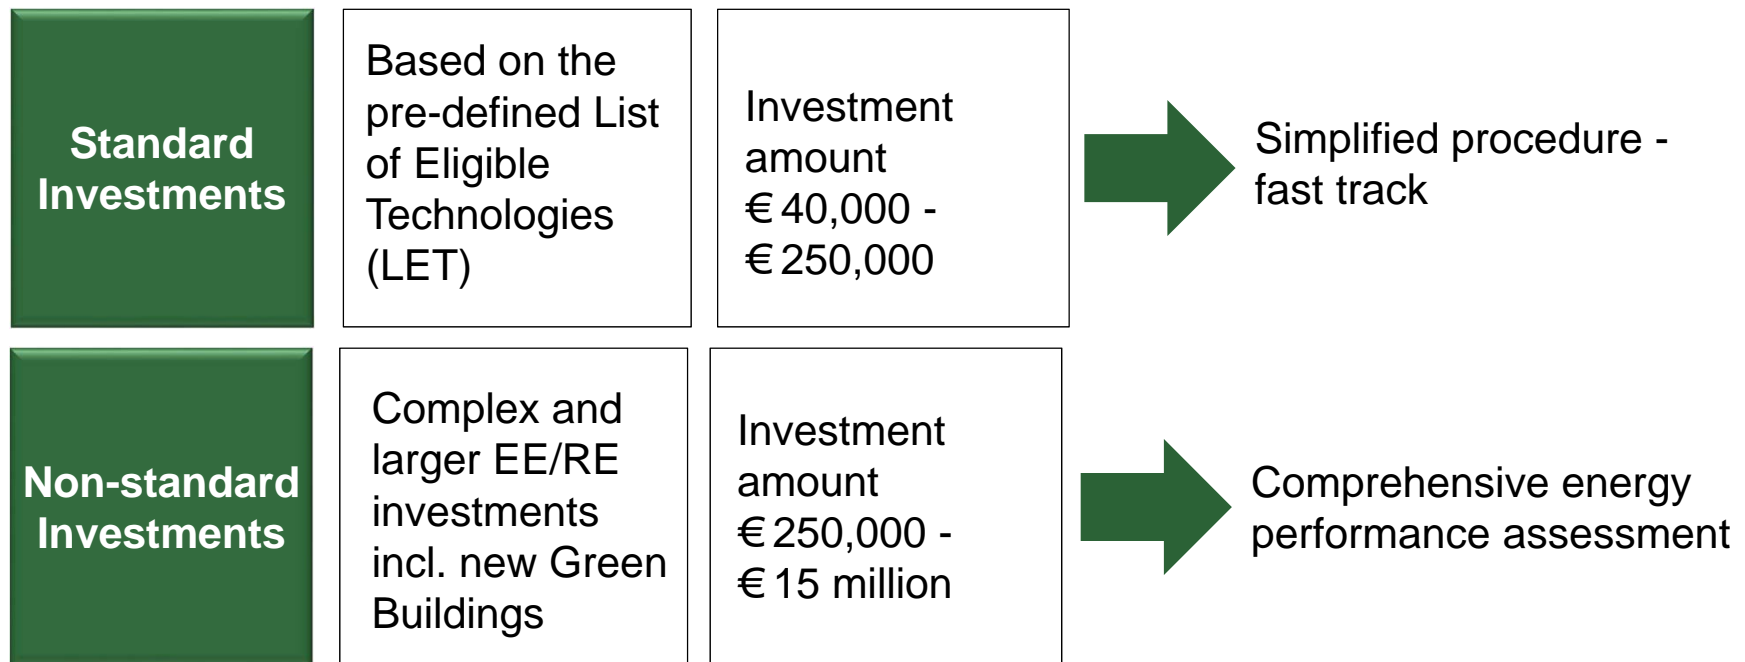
Standard Investments

Based on the pre-defined List of Eligible Technologies (LET)

Investment amount € 40,000 - € 250,000

Simplified procedure - fast track

Non-standard Investments

Complex and larger EE/RE investments incl. new Green Buildings

Investment amount € 250,000 - € 15 million

Comprehensive energy performance assessment